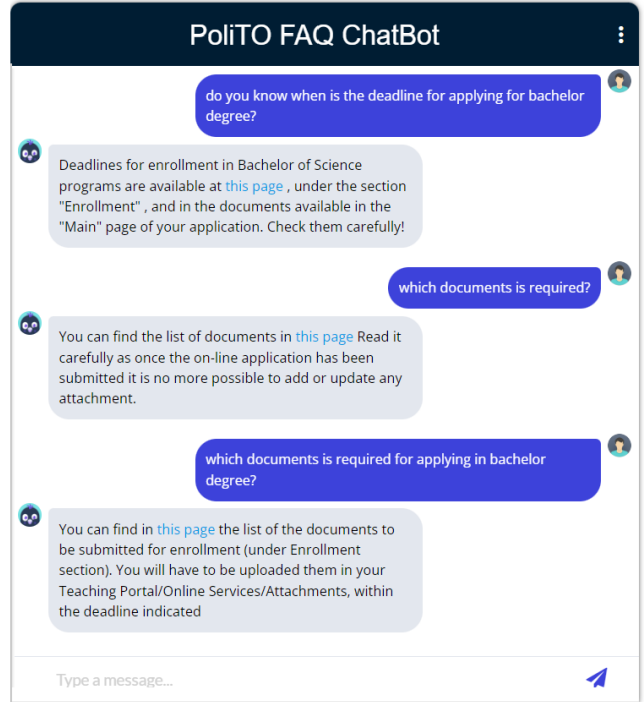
PoliTO FAQ ChatBot

do you know when is the deadline for applying for bachelor degree?

Deadlines for enrollment in Bachelor of Science programs are available at this page , under the section "Enrollment" , and in the documents available in the "Main" page of your application. Check them carefully!

which documents is required?

You can find the list of documents in this page Read it carefully as once the on-line application has been submitted it is no more possible to add or update any attachment.

which documents is required for applying in bachelor degree?

You can find in this page the list of the documents to be submitted for enrollment (under Enrollment section). You will have to be uploaded them in your Teaching Portal/Online Services/Attachments, within the deadline indicated

Type a message...